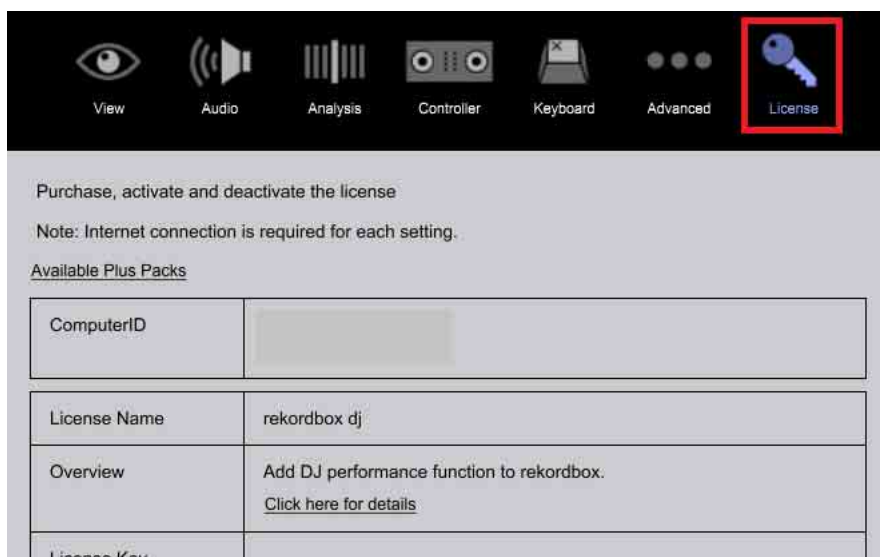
View Audio Analysis Controller Keyboard Advanced License

Purchase, activate and deactivate the license

Note: Internet connection is required for each setting.

Available Plus Packs

| ComputerID | |
|---|---|

| License Name | rekordbox dj |
|---|---|
| Overview | Add DJ performance function to rekordbox. Click here for details |
| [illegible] | |